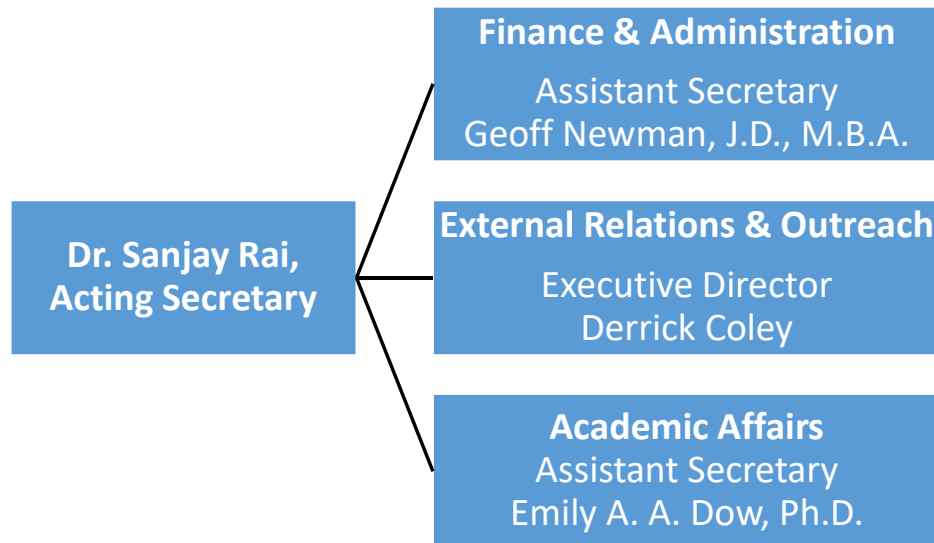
Dr. Sanjay Rai, Acting Secretary

Finance & Administration
Assistant Secretary
Geoff Newman, J.D., M.B.A.

External Relations & Outreach
Executive Director
Derrick Coley

Academic Affairs
Assistant Secretary
Emily A. A. Dow, Ph.D.